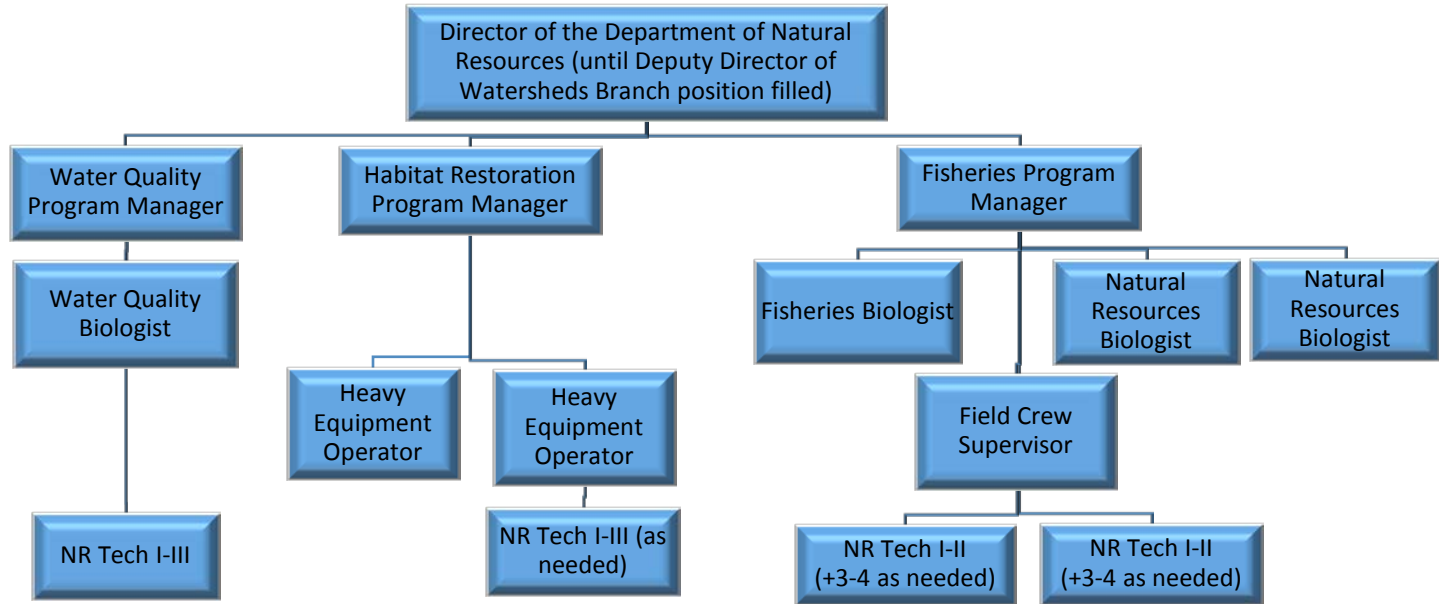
Director of the Department of Natural Resources (until Deputy Director of Watersheds Branch position filled)

Water Quality Program Manager

Water Quality Biologist

NR Tech I-III

Habitat Restoration Program Manager

Heavy Equipment Operator

Heavy Equipment Operator

NR Tech I-III (as needed)

Fisheries Program Manager

Fisheries Biologist

Natural Resources Biologist

Natural Resources Biologist

Field Crew Supervisor

NR Tech I-II (+3-4 as needed)

NR Tech I-II (+3-4 as needed)